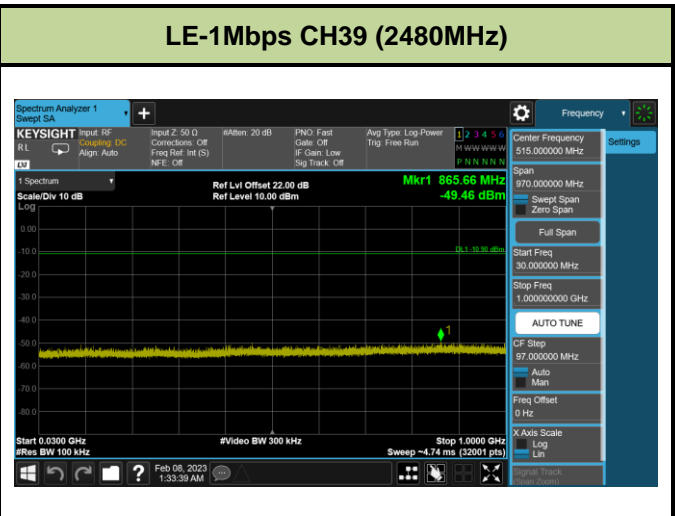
LE-1Mbps CH39 (2480MHz)

Spectrum Analyzer 1
Swept SA

KEYSIGHT Input: RF
RL Coupling: DC
Align: Auto
LXI

Input Z: 50 Ω
Corrections: Off
Freq Ref: Int (S)
NFE: Off

#Atten: 20 dB

PNO: Fast
Gate: Off
IF Gain: Low
Sig Track: Off

Avg Type: Log-Power
Trig: Free Run

1 2 3 4 5 6
M WWWWW
P N N N N N

Frequency

1 Spectrum
Scale/Div 10 dB
Log

Ref Lvl Offset 22.00 dB
Ref Level 10.00 dBm

Mkr1 865.66 MHz
-49.46 dBm

0.00
-10.0
-20.0
-30.0
-40.0
-50.0
-60.0
-70.0
-80.0
-90.0

DL1 -10.50 dBm

1

Start 0.0300 GHz
#Res BW 100 kHz

#Video BW 300 kHz

Stop 1.0000 GHz
Sweep ~4.74 ms (32001 pts)

Center Frequency
515.000000 MHz

Span
970.000000 MHz

Swept Span
Zero Span

Full Span

Start Freq
30.000000 MHz

Stop Freq
1.000000000 GHz

AUTO TUNE

CF Step
97.000000 MHz

Auto
Man

Freq Offset
0 Hz

X Axis Scale
Log
Lin

Signal Track
(Span Zoom)

Settings

Feb 08, 2023
1:33:39 AM